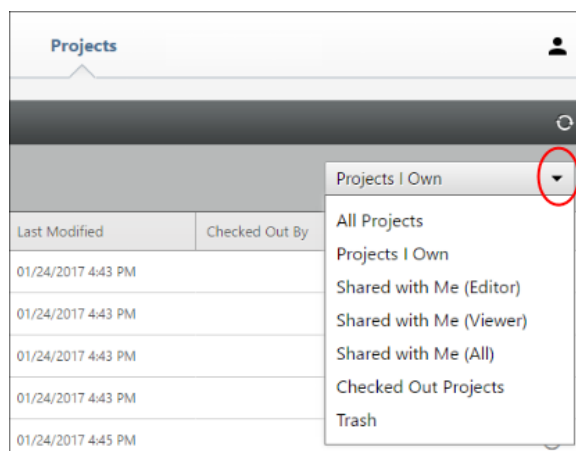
Projects

Projects I Own

Last Modified | Checked Out By

01/24/2017 4:43 PM
01/24/2017 4:43 PM
01/24/2017 4:43 PM
01/24/2017 4:43 PM
01/24/2017 4:45 PM

All Projects
Projects I Own
Shared with Me (Editor)
Shared with Me (Viewer)
Shared with Me (All)
Checked Out Projects
Trash